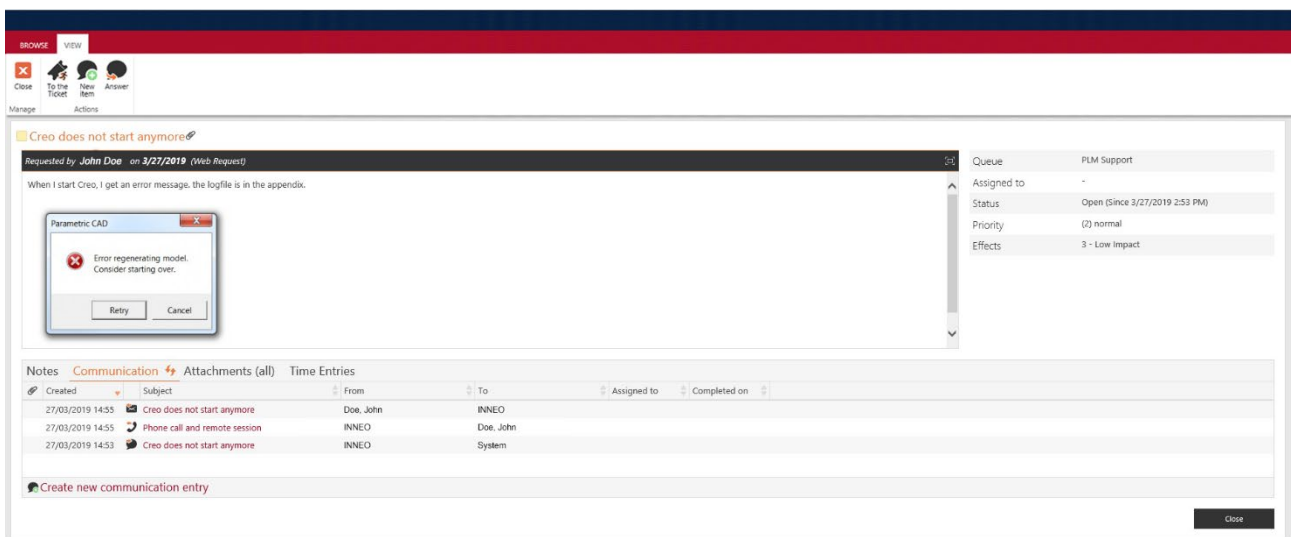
BROWSE VIEW

Close
Manage

To the Ticket
New item
Answer
Actions

Creo does not start anymore

Requested by John Doe on 3/27/2019 (Web Request)

When I start Creo, I get an error message, the logfile is in the appendix.

Parametric CAD

Error regenerating model.
Consider starting over.

Retry Cancel

| Queue | PLM Support |
|---|---|
| Assigned to | - |
| Status | Open (Since 3/27/2019 2:53 PM) |
| Priority | (2) normal |
| Effects | 3 - Low Impact |

Notes Communication Attachments (all) Time Entries

| Created | Subject | From | To | Assigned to | Completed on |
|---|---|---|---|---|---|
| 27/03/2019 14:55 | Creo does not start anymore | Doe, John | INNEO | | |
| 27/03/2019 14:55 | Phone call and remote session | INNEO | Doe, John | | |
| 27/03/2019 14:53 | Creo does not start anymore | INNEO | System | | |

Create new communication entry

Close